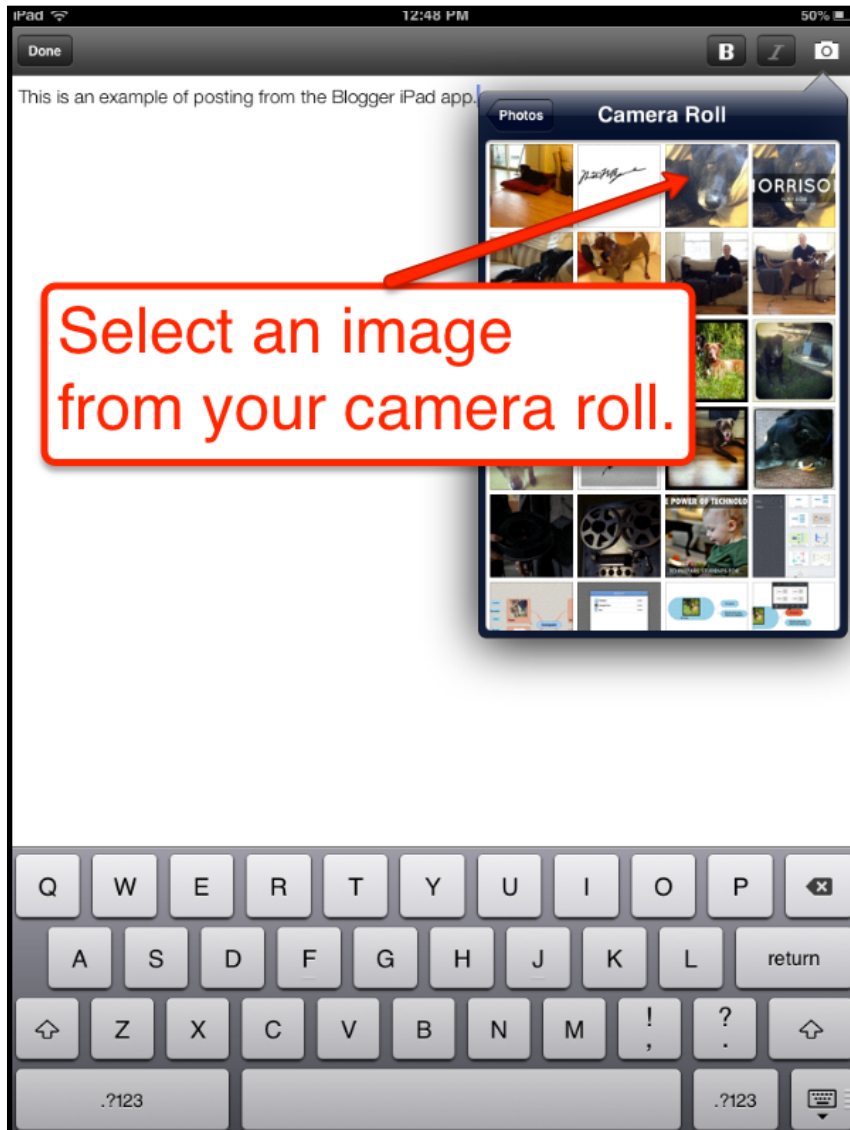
iPad 12:48 PM 50%

Done B I

This is an example of posting from the Blogger iPad app.

Photos Camera Roll

ORRISO

POWER OF TECHNOLO

Select an image from your camera roll.

Q W E R T Y U I O P

A S D F G H J K L return

Z X C V B N M ! , ? .

.?123 .?123